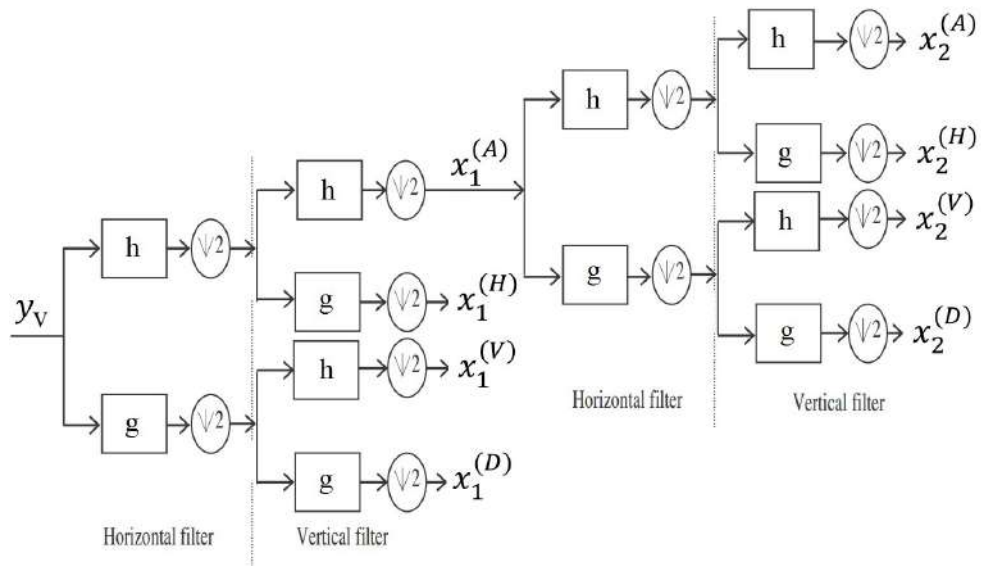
$y_V$

h

$\downarrow 2$

g

$\downarrow 2$

h

$\downarrow 2$

$x_1^{(A)}$

g

$\downarrow 2$

$x_1^{(H)}$

h

$\downarrow 2$

$x_1^{(V)}$

g

$\downarrow 2$

$x_1^{(D)}$

Horizontal filter

Vertical filter

h

$\downarrow 2$

g

$\downarrow 2$

h

$\downarrow 2$

$x_2^{(A)}$

g

$\downarrow 2$

$x_2^{(H)}$

h

$\downarrow 2$

$x_2^{(V)}$

g

$\downarrow 2$

$x_2^{(D)}$

Horizontal filter

Vertical filter